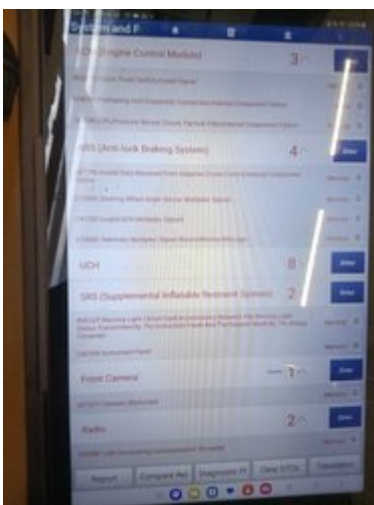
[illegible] and F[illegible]

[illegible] (Engine Control Module) 3 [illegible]

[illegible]

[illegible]

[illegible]

ABS (Anti-lock Braking System) 4 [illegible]

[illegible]

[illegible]

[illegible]

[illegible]

UCH 0 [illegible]

SRS (Supplemental Inflatable Restraint System) 2 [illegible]

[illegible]

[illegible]

Front Camera 1 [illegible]

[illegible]

Radio 2 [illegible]

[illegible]

Report Compare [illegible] Diagnostic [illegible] Clear DTCs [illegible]